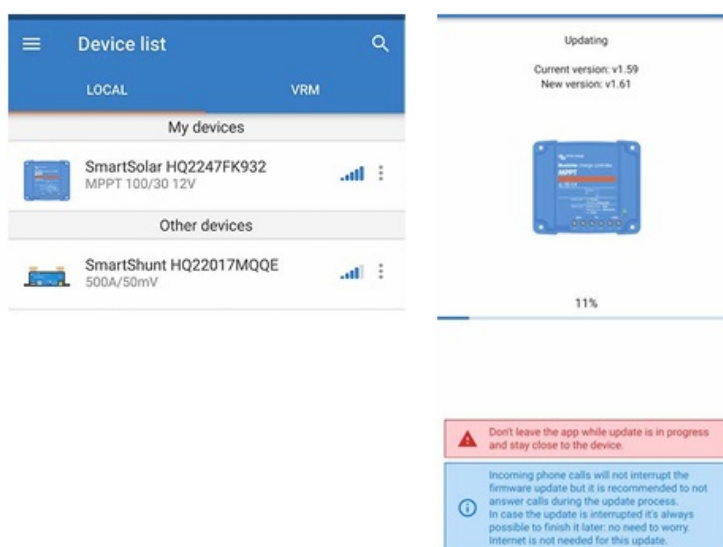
Device list

LOCAL

VRM

My devices

SmartSolar HQ2247FK932
MPPT 100/30 12V

Other devices

SmartShunt HQ22017MQQE
500A/50mV

Updating

Current version: v1.59
New version: v1.61

11%

Don't leave the app while update is in progress and stay close to the device.

Incoming phone calls will not interrupt the firmware update but it is recommended to not answer calls during the update process.
In case the update is interrupted it's always possible to finish it later: no need to worry.
Internet is not needed for this update.